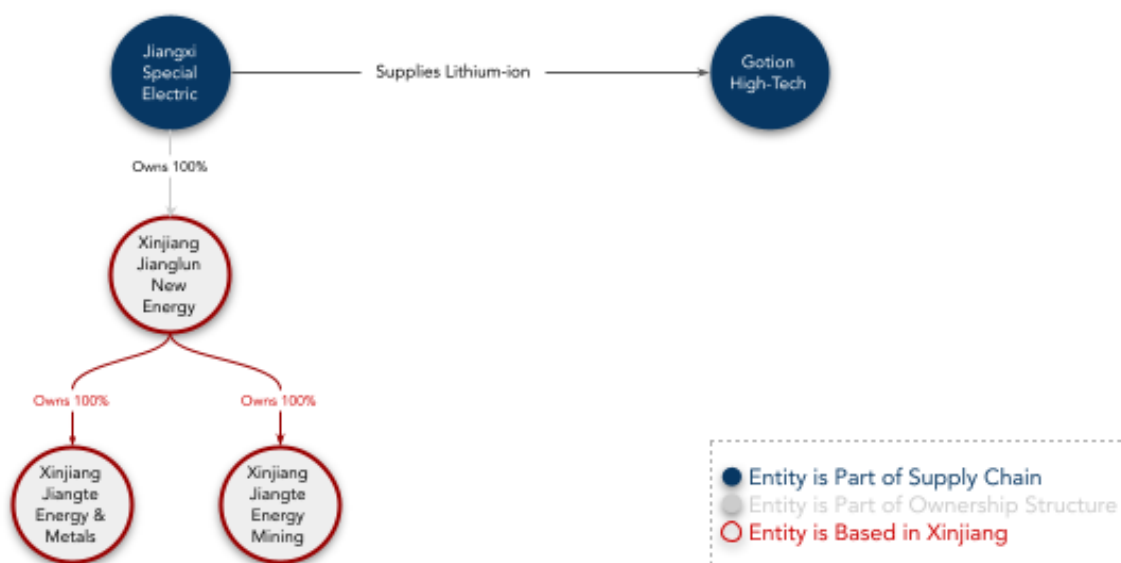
Jiangxi Special Electric

Supplies Lithium-ion

Gotion High-Tech

Owns 100%

Xinjiang Jianglun New Energy

Owns 100%

Owns 100%

Xinjiang Jiangte Energy & Metals

Xinjiang Jiangte Energy Mining

Entity is Part of Supply Chain
Entity is Part of Ownership Structure
Entity is Based in Xinjiang